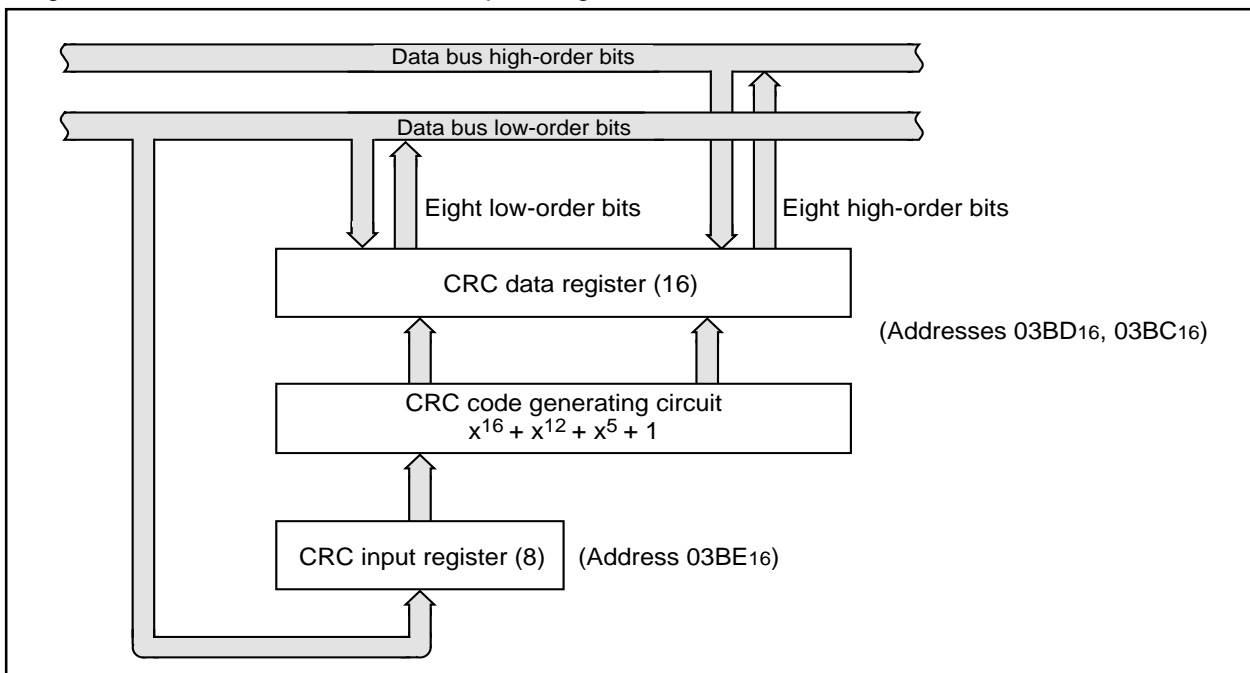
Data bus high-order bits

Data bus low-order bits

Eight low-order bits

Eight high-order bits

CRC data register (16)

(Addresses $03BD_{16}$, $03BC_{16}$)

CRC code generating circuit
$x^{16} + x^{12} + x^5 + 1$

CRC input register (8)

(Address $03BE_{16}$)